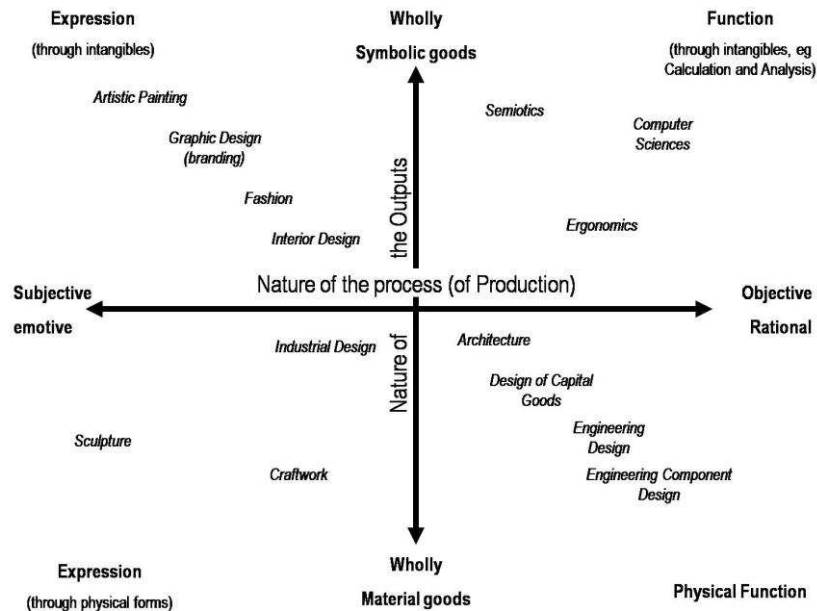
Expression
(through intangibles)

Wholly
Symbolic goods

Function
(through intangibles, eg Calculation and Analysis)

Artistic Painting

Graphic Design (branding)

Fashion

Interior Design

Semiotics

Computer Sciences

Ergonomics

the Outputs

Nature of the process (of Production)

Subjective
emotive

Objective
Rational

Industrial Design

Nature of

Architecture

Design of Capital Goods

Engineering Design

Engineering Component Design

Sculpture

Craftwork

Expression
(through physical forms)

Wholly
Material goods

Physical Function